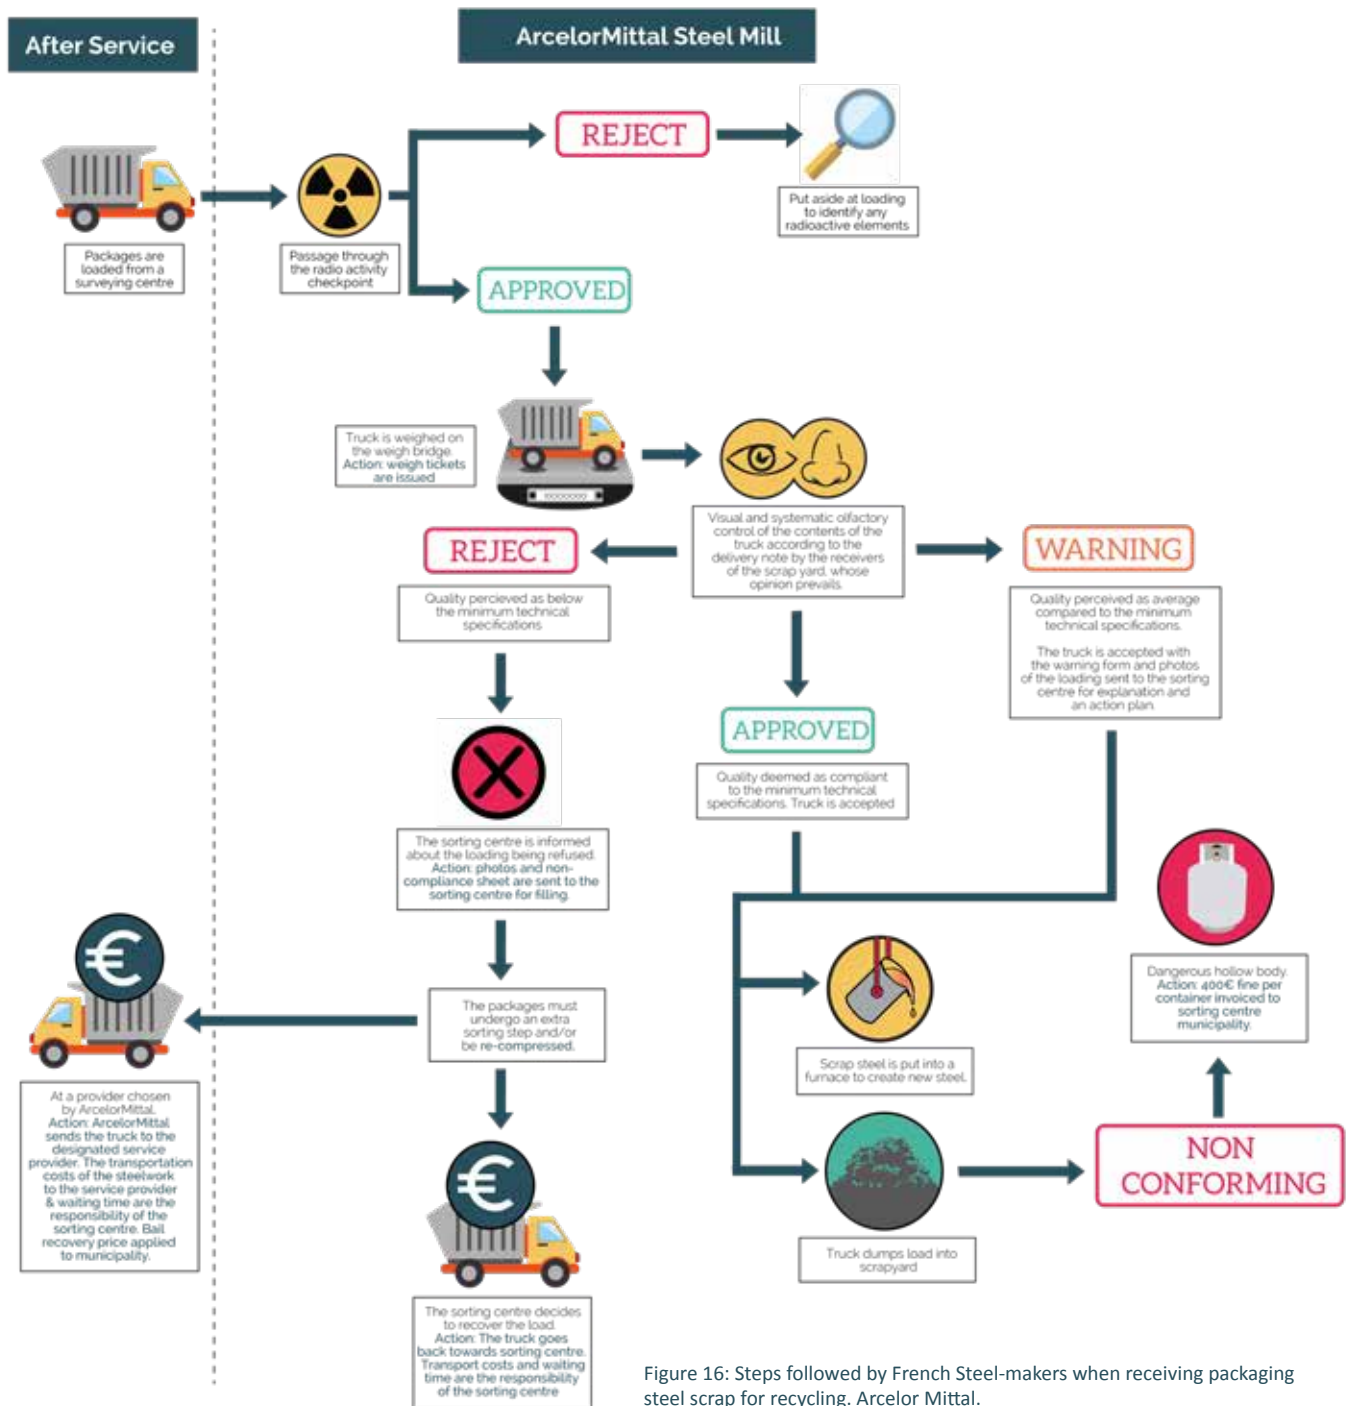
After Service

ArcelorMittal Steel Mill

Packages are loaded from a surveying centre

Passage through the radio activity checkpoint

REJECT

Put aside at loading to identify any radioactive elements

APPROVED

Truck is weighed on the weigh bridge. Action: weigh tickets are issued

Visual and systematic olfactory control of the contents of the truck according to the delivery note by the receivers of the scrap yard, whose opinion prevails.

REJECT

Quality percieved as below the minimum technical specifications

WARNING

Quality perceived as average compared to the minimum technical specifications.

The truck is accepted with the warning form and photos of the loading sent to the sorting centre for explanation and an action plan.

APPROVED

Quality deemed as compliant to the minimum technical specifications. Truck is accepted

The sorting centre is informed about the loading being refused. Action: photos and non-compliance sheet are sent to the sorting centre for filling.

The packages must undergo an extra sorting step and/or be re-compressed.

At a provider chosen by ArcelorMittal. Action: ArcelorMittal sends the truck to the designated service provider. The transportation costs of the steelwork to the service provider & waiting time are the responsibility of the sorting centre. Bail recovery price applied to municipality.

The sorting centre decides to recover the load. Action: The truck goes back towards sorting centre. Transport costs and waiting time are the responsibility of the sorting centre

Scrap steel is put into a furnace to create new steel.

Truck dumps load into scrapyard

Dangerous hollow body. Action: 400€ fine per container invoiced to sorting centre municipality.

NON CONFORMING

Figure 16: Steps followed by French Steel-makers when receiving packaging steel scrap for recycling. Arcelor Mittal.